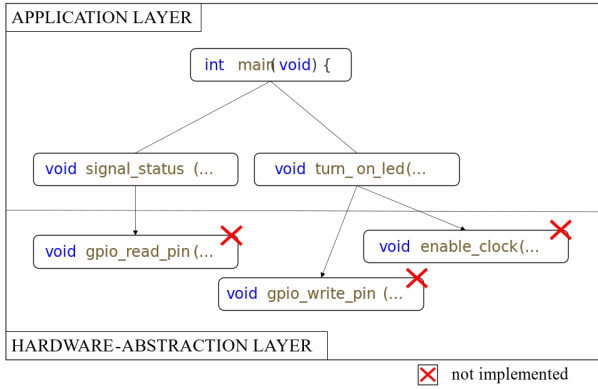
APPLICATION LAYER

int main( void) {

void signal_status (...

void turn_on_led(...

void gpio_read_pin(...

void enable_clock(...

void gpio_write_pin (...

HARDWARE-ABSTRACTION LAYER

not implemented